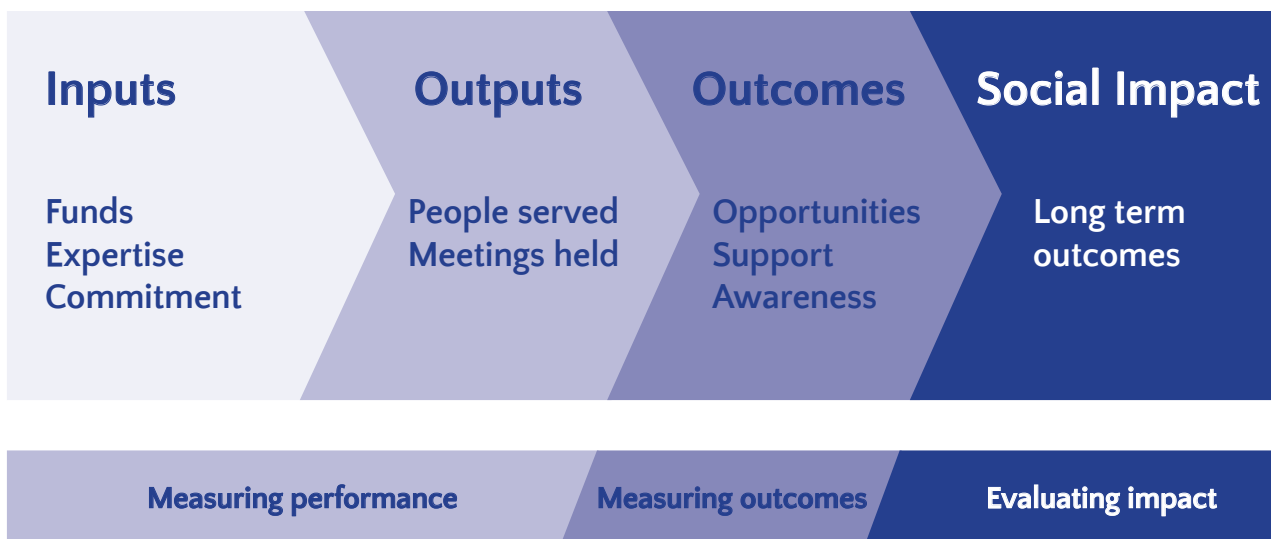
Inputs

Funds
Expertise
Commitment

Outputs

People served
Meetings held

Outcomes

Opportunities
Support
Awareness

Social Impact

Long term outcomes

Measuring performance

Measuring outcomes

Evaluating impact